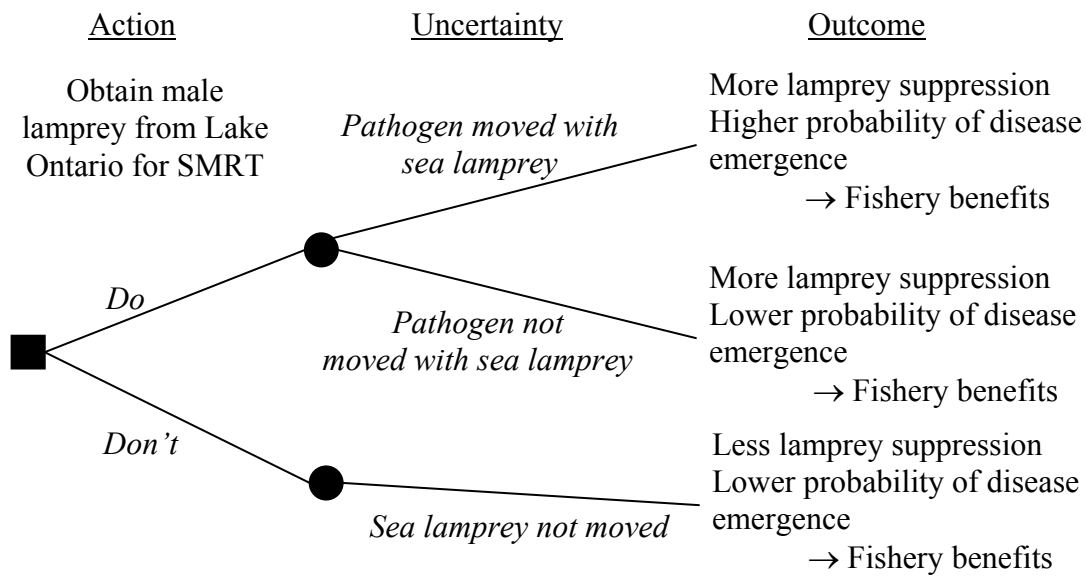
Action

Uncertainty

Outcome

Obtain male lamprey from Lake Ontario for SMRT

Pathogen moved with sea lamprey

More lamprey suppression
Higher probability of disease emergence
$\rightarrow$ Fishery benefits

Do

Pathogen not moved with sea lamprey

More lamprey suppression
Lower probability of disease emergence
$\rightarrow$ Fishery benefits

Don't

Sea lamprey not moved

Less lamprey suppression
Lower probability of disease emergence
$\rightarrow$ Fishery benefits